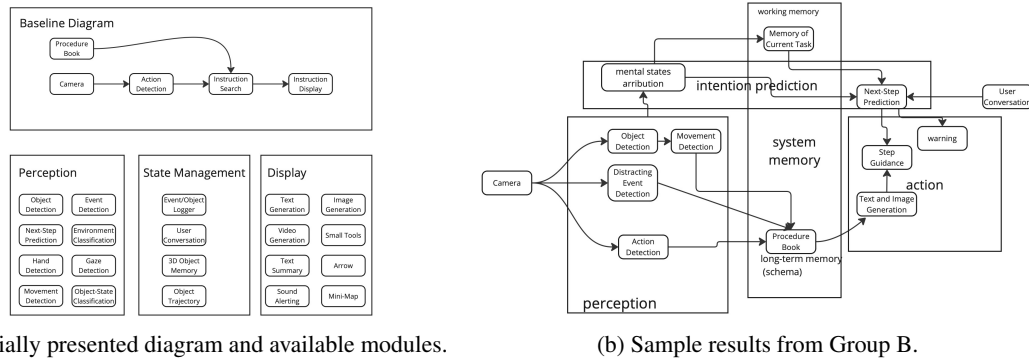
Baseline Diagram

Procedure Book

Camera

Action Detection

Instruction Search

Instruction Display

Perception

Object Detection

Event Detection

Next-Step Prediction

Environment Classification

Hand Detection

Gaze Detection

Movement Detection

Object-State Classification

State Management

Event/Object Logger

User Conversation

3D Object Memory

Object Trajectory

Display

Text Generation

Image Generation

Video Generation

Small Tools

Text Summary

Arrow

Sound Alerting

Mini-Map

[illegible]ially presented diagram and available modules.

working memory

Memory of Current Task

mental states arribution

intention prediction

Next-Step Prediction

User Conversation

Object Detection

Movement Detection

system memory

warning

Step Guidance

Camera

Distracting Event Detection

action

Text and Image Generation

Action Detection

Procedure Book

long-term memory (schema)

perception

(b) Sample results from Group B.